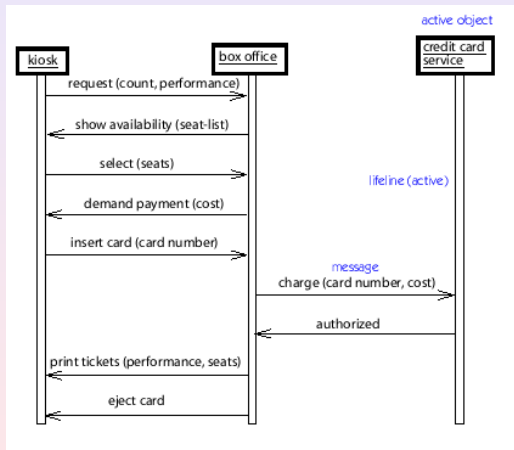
active object

kiosk

box office

credit card service

request (count, performance)

show availability (seat-list)

select (seats)

lifeline (active)

demand payment (cost)

insert card (card number)

message

charge (card number, cost)

authorized

print tickets (performance, seats)

eject card